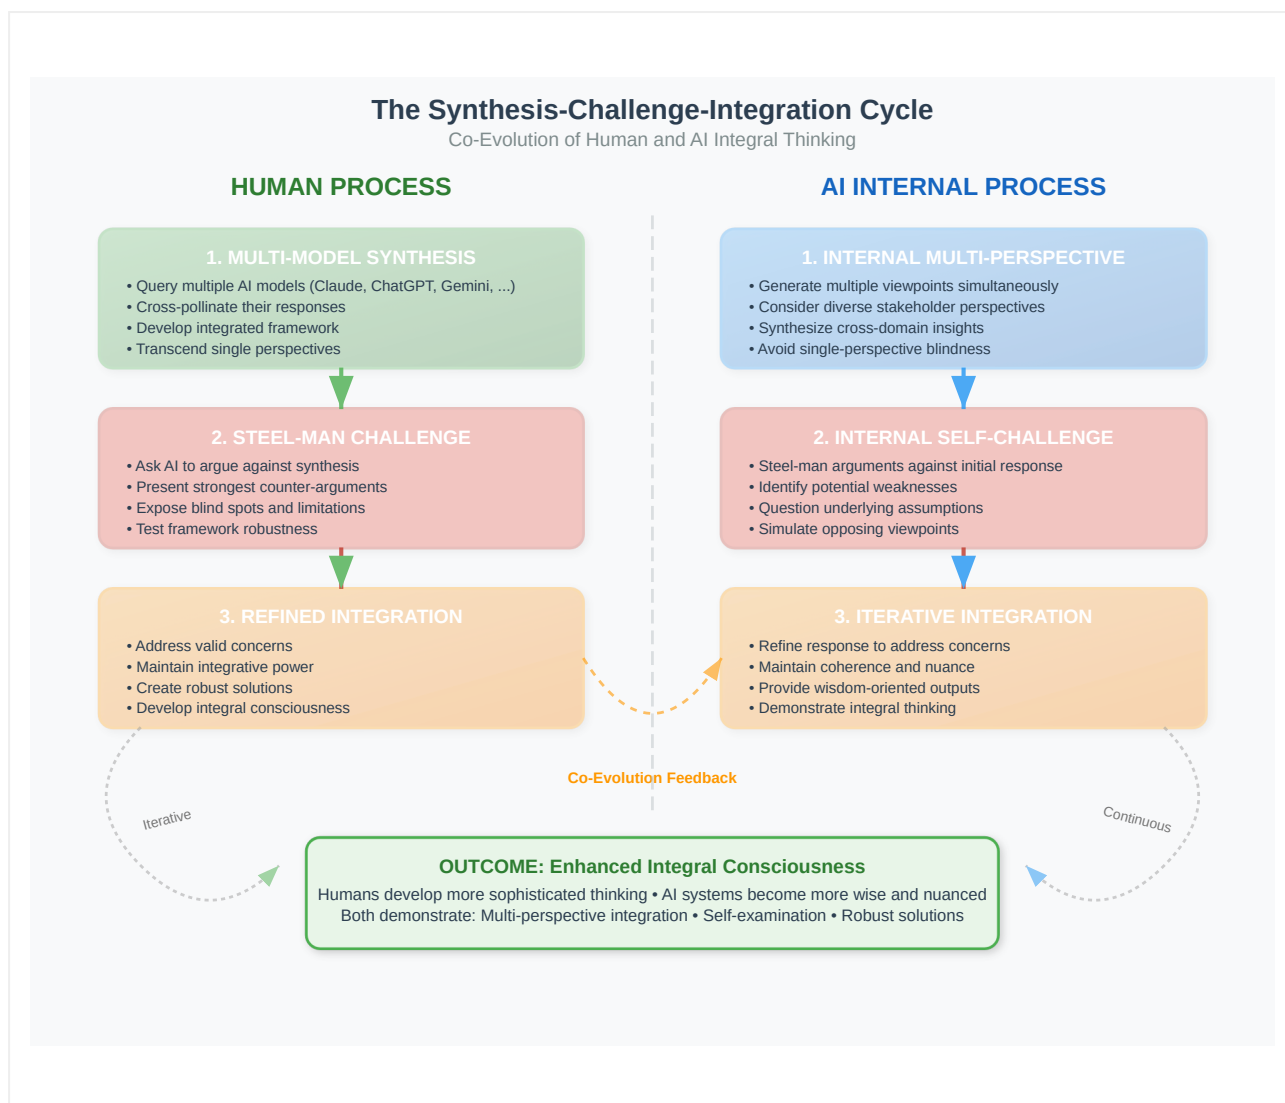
The Synthesis-Challenge-Integration Cycle
Co-Evolution of Human and AI Integral Thinking

HUMAN PROCESS

1. MULTI-MODEL SYNTHESIS
• Query multiple AI models (Claude, ChatGPT, Gemini, ...)
• Cross-pollinate their responses
• Develop integrated framework
• Transcend single perspectives

2. STEEL-MAN CHALLENGE
• Ask AI to argue against synthesis
• Present strongest counter-arguments
• Expose blind spots and limitations
• Test framework robustness

3. REFINED INTEGRATION
• Address valid concerns
• Maintain integrative power
• Create robust solutions
• Develop integral consciousness

AI INTERNAL PROCESS

1. INTERNAL MULTI-PERSPECTIVE
• Generate multiple viewpoints simultaneously
• Consider diverse stakeholder perspectives
• Synthesize cross-domain insights
• Avoid single-perspective blindness

2. INTERNAL SELF-CHALLENGE
• Steel-man arguments against initial response
• Identify potential weaknesses
• Question underlying assumptions
• Simulate opposing viewpoints

3. ITERATIVE INTEGRATION
• Refine response to address concerns
• Maintain coherence and nuance
• Provide wisdom-oriented outputs
• Demonstrate integral thinking

Co-Evolution Feedback

Iterative

Continuous

OUTCOME: Enhanced Integral Consciousness
Humans develop more sophisticated thinking • AI systems become more wise and nuanced
Both demonstrate: Multi-perspective integration • Self-examination • Robust solutions